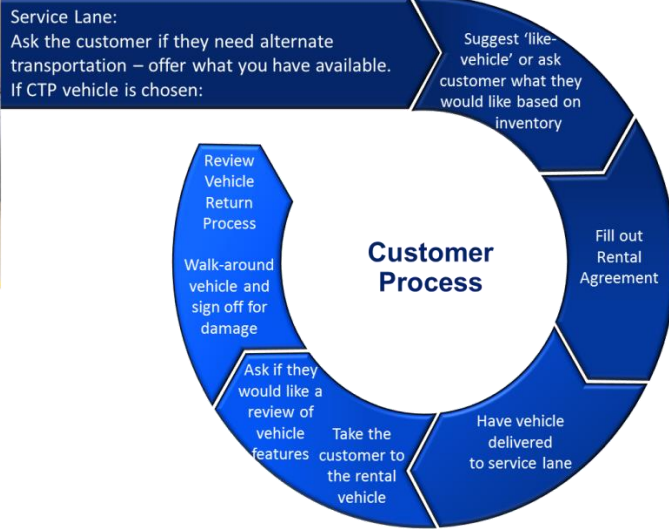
Service Lane:
Ask the customer if they need alternate transportation – offer what you have available. If CTP vehicle is chosen:

Suggest 'like-vehicle' or ask customer what they would like based on inventory

Fill out Rental Agreement

Have vehicle delivered to service lane

Take the customer to the rental vehicle

Ask if they would like a review of vehicle features

Walk-around vehicle and sign off for damage

Review Vehicle Return Process

Customer Process